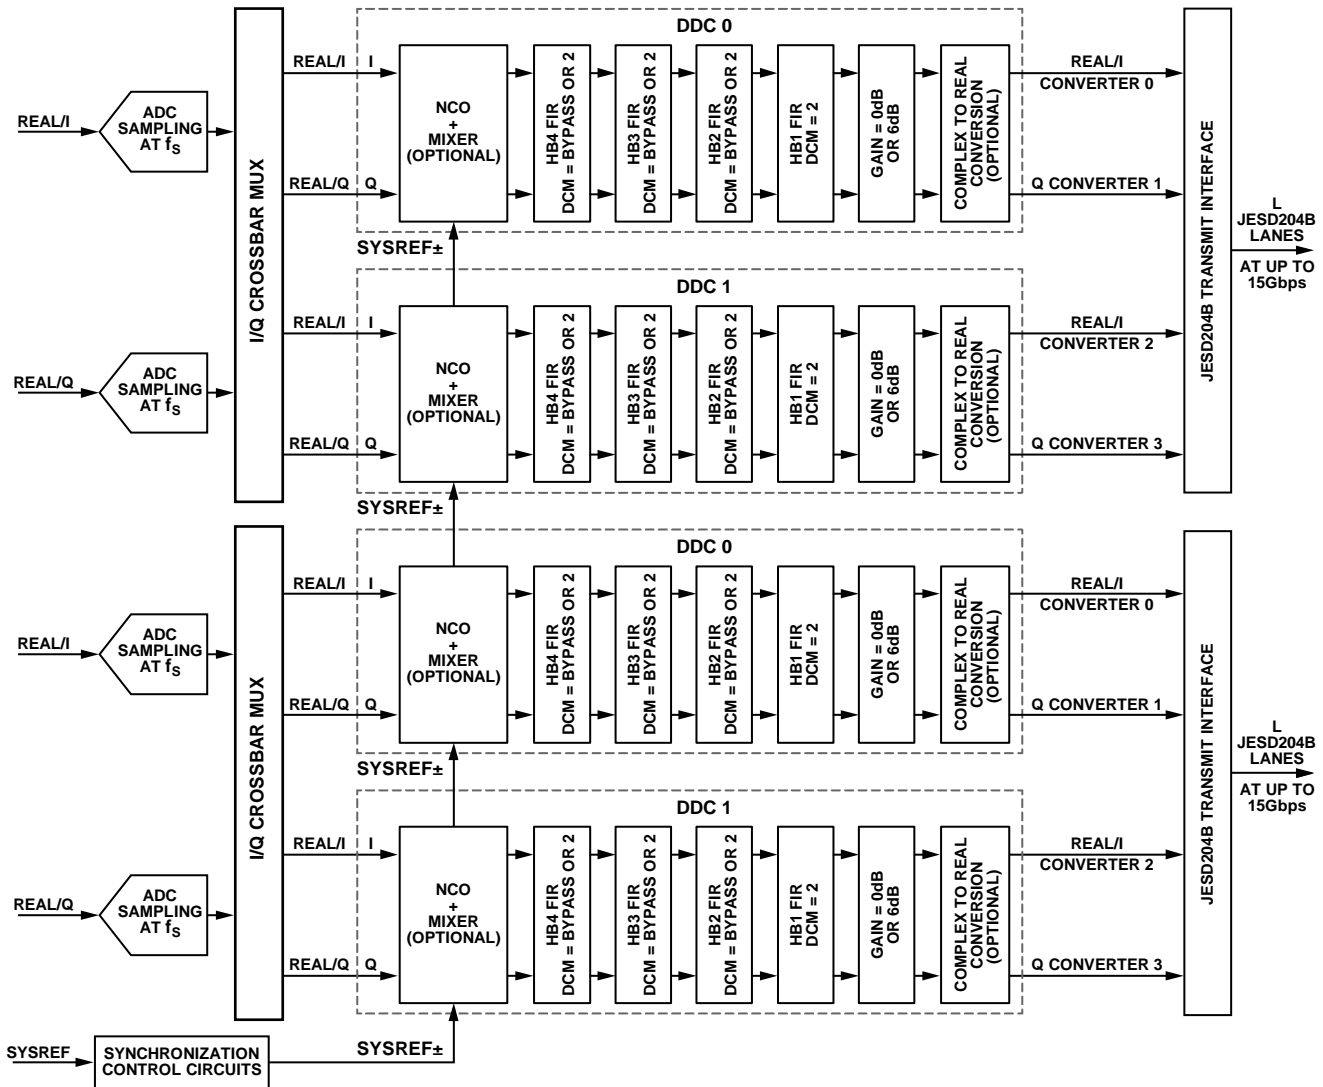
REAL/I

ADC SAMPLING AT $f_S$

REAL/Q

ADC SAMPLING AT $f_S$

I/Q CROSSBAR MUX

REAL/I I

REAL/Q Q

DDC 0

NCO + MIXER (OPTIONAL)

HB4 FIR DCM = BYPASS OR 2

HB3 FIR DCM = BYPASS OR 2

HB2 FIR DCM = BYPASS OR 2

HB1 FIR DCM = 2

GAIN = 0dB OR 6dB

COMPLEX TO REAL CONVERSION (OPTIONAL)

REAL/I CONVERTER 0

Q CONVERTER 1

SYSREF±

REAL/I I

REAL/Q Q

DDC 1

NCO + MIXER (OPTIONAL)

HB4 FIR DCM = BYPASS OR 2

HB3 FIR DCM = BYPASS OR 2

HB2 FIR DCM = BYPASS OR 2

HB1 FIR DCM = 2

GAIN = 0dB OR 6dB

COMPLEX TO REAL CONVERSION (OPTIONAL)

REAL/I CONVERTER 2

Q CONVERTER 3

JESD204B TRANSMIT INTERFACE

L JESD204B LANES AT UP TO 15Gbps

SYSREF±

REAL/I

ADC SAMPLING AT $f_S$

REAL/Q

ADC SAMPLING AT $f_S$

I/Q CROSSBAR MUX

REAL/I I

REAL/Q Q

DDC 0

NCO + MIXER (OPTIONAL)

HB4 FIR DCM = BYPASS OR 2

HB3 FIR DCM = BYPASS OR 2

HB2 FIR DCM = BYPASS OR 2

HB1 FIR DCM = 2

GAIN = 0dB OR 6dB

COMPLEX TO REAL CONVERSION (OPTIONAL)

REAL/I CONVERTER 0

Q CONVERTER 1

SYSREF±

REAL/I I

REAL/Q Q

DDC 1

NCO + MIXER (OPTIONAL)

HB4 FIR DCM = BYPASS OR 2

HB3 FIR DCM = BYPASS OR 2

HB2 FIR DCM = BYPASS OR 2

HB1 FIR DCM = 2

GAIN = 0dB OR 6dB

COMPLEX TO REAL CONVERSION (OPTIONAL)

REAL/I CONVERTER 2

Q CONVERTER 3

JESD204B TRANSMIT INTERFACE

L JESD204B LANES AT UP TO 15Gbps

SYSREF

SYNCHRONIZATION CONTROL CIRCUITS

SYSREF±